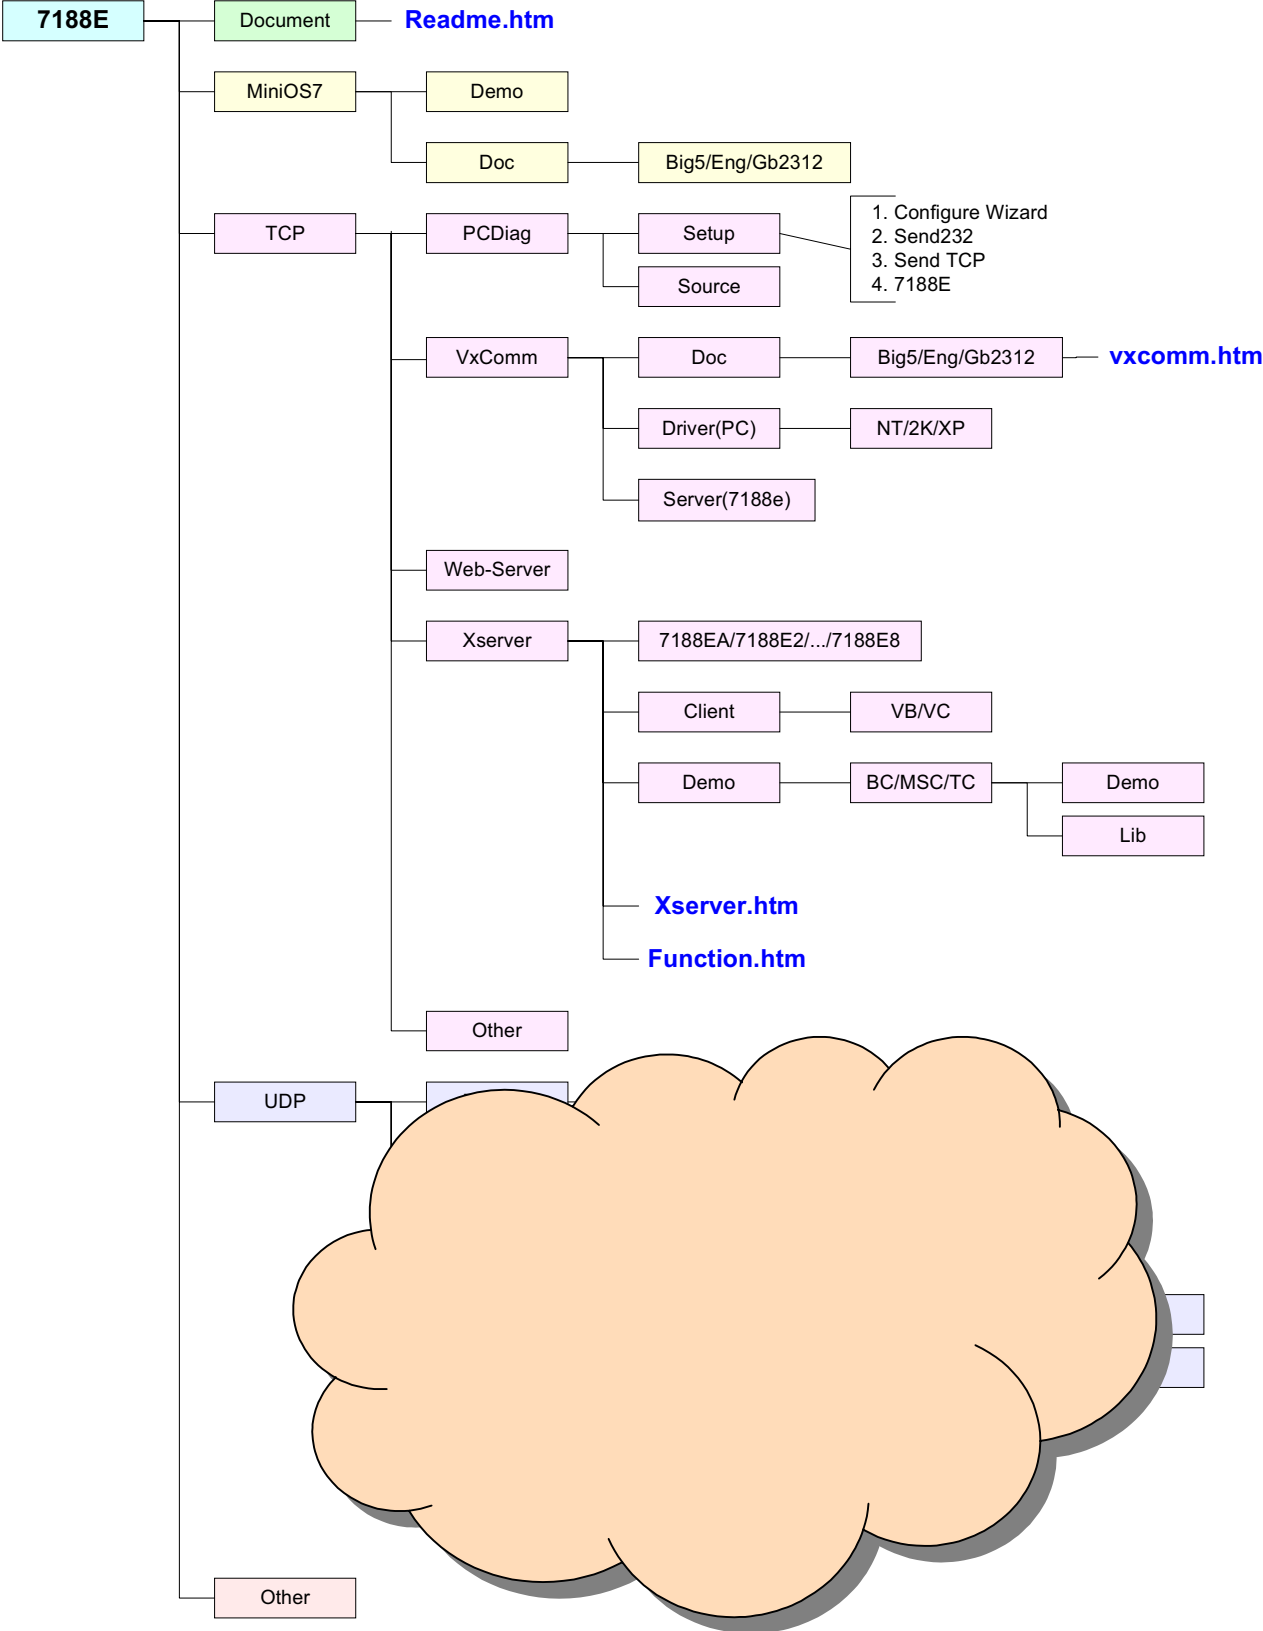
7188E

Document

Readme.htm

MiniOS7

Demo

Doc

Big5/Eng/Gb2312

TCP

PCDiag

Setup

Source

1. Configure Wizard
2. Send232
3. Send TCP
4. 7188E

VxComm

Doc

Big5/Eng/Gb2312

vxcomm.htm

Driver(PC)

NT/2K/XP

Server(7188e)

Web-Server

Xserver

7188EA/7188E2/.../7188E8

Client

VB/VC

Demo

BC/MSC/TC

Demo

Lib

Xserver.htm

Function.htm

Other

UDP

Other